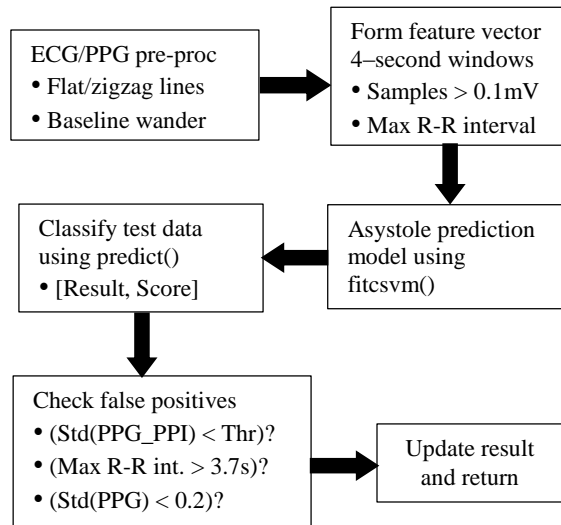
ECG/PPG pre-proc
• Flat/zigzag lines
• Baseline wander

Form feature vector 4–second windows
• Samples > 0.1mV
• Max R-R interval

Asystole prediction model using fitcsvm()

Classify test data using predict()
• [Result, Score]

Check false positives
• (Std(PPG_PPI) < Thr)?
• (Max R-R int. > 3.7s)?
• (Std(PPG) < 0.2)?

Update result and return